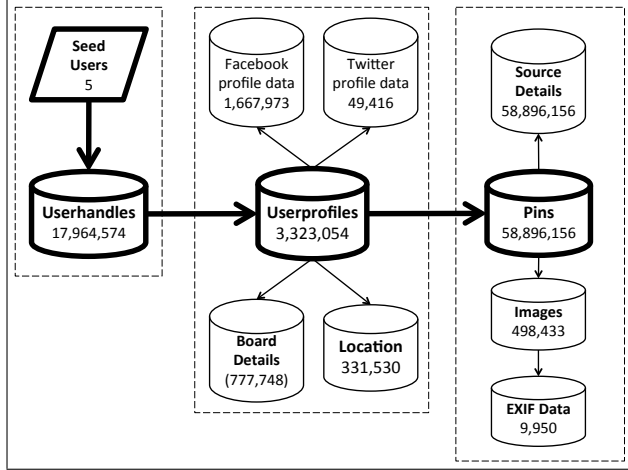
Seed Users
5

Userhandles
17,964,574

Facebook profile data
1,667,973

Twitter profile data
49,416

Userprofiles
3,323,054

Board Details
(777,748)

Location
331,530

Source Details
58,896,156

Pins
58,896,156

Images
498,433

EXIF Data
9,950